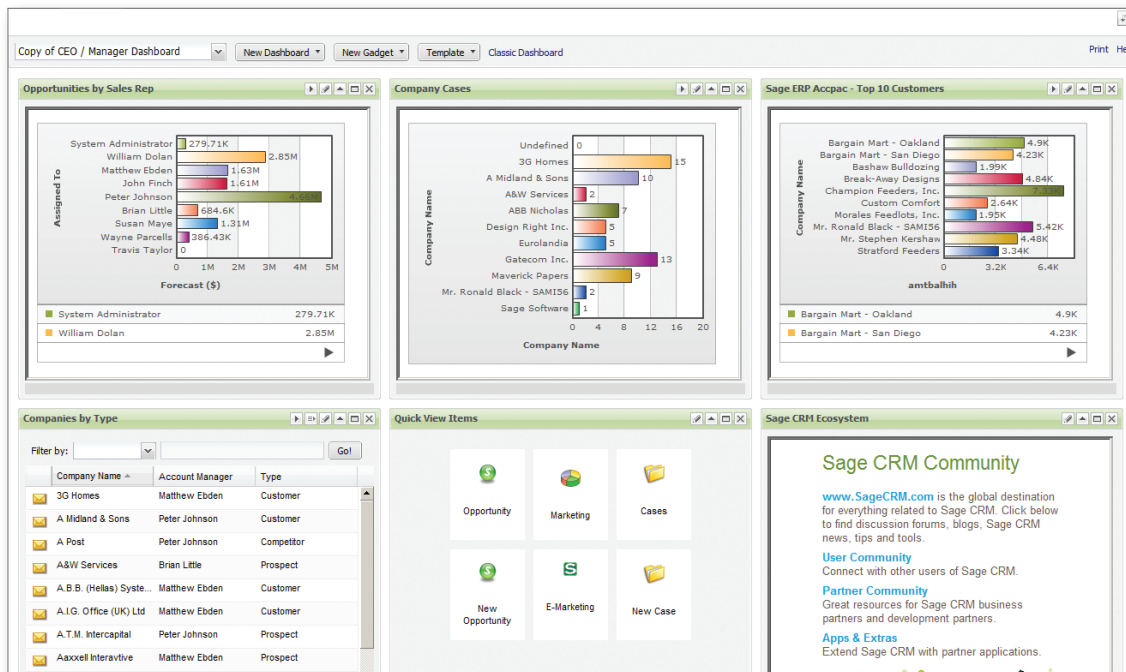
Copy of CEO / Manager Dashboard New Dashboard New Gadget Template Classic Dashboard Print He

Opportunities by Sales Rep

Assigned To

System Administrator 279.71K
William Dolan 2.85M
Matthew Ebden 1.63M
John Finch 1.61M
Peter Johnson 4.66M
Brian Little 684.6K
Susan Maye 1.31M
Wayne Parcells 386.43K
Travis Taylor 0

0 1M 2M 3M 4M 5M

Forecast ($)

| | |
|---|---|
| System Administrator | 279.71K |
| William Dolan | 2.85M |

Company Cases

Company Name

Undefined 0
3G Homes 15
A Midland & Sons 10
A&W Services 2
ABB Nicholas 7
Design Right Inc. 5
Eurolandia 5
Gatecom Inc. 13
Maverick Papers 9
Mr. Ronald Black - SAMI56 2
Sage Software 1

0 4 8 12 16 20

Company Name

Sage ERP Accpac - Top 10 Customers

Company Name

Bargain Mart - Oakland 4.9K
Bargain Mart - San Diego 4.23K
Bashaw Bulldozing 1.99K
Break-Away Designs 4.84K
Champion Feeders, Inc. 7.95K
Custom Comfort 2.64K
Morales Feedlots, Inc. 1.95K
Mr. Ronald Black - SAMI56 5.42K
Mr. Stephen Kershaw 4.48K
Stratford Feeders 3.34K

0 3.2K 6.4K

amtbalhih

| | |
|---|---|
| Bargain Mart - Oakland | 4.9K |
| Bargain Mart - San Diego | 4.23K |

Companies by Type

Filter by: Go!

| Company Name | Account Manager | Type |
|---|---|---|
| 3G Homes | Matthew Ebden | Customer |
| A Midland & Sons | Peter Johnson | Customer |
| A Post | Peter Johnson | Competitor |
| A&W Services | Brian Little | Prospect |
| A.B.B. (Hellas) Syste... | Matthew Ebden | Customer |
| A.I.G. Office (UK) Ltd | Matthew Ebden | Customer |
| A.T.M. Intercapital | Peter Johnson | Prospect |
| Aaxxell Interavtive | Matthew Ebden | Prospect |

Quick View Items

Opportunity
Marketing
Cases
New Opportunity
E-Marketing
New Case

Sage CRM Ecosystem

Sage CRM Community

www.SageCRM.com is the global destination for everything related to Sage CRM. Click below to find discussion forums, blogs, Sage CRM news, tips and tools.

User Community
Connect with other users of Sage CRM.

Partner Community
Great resources for Sage CRM business partners and development partners.

Apps & Extras
Extend Sage CRM with partner applications.